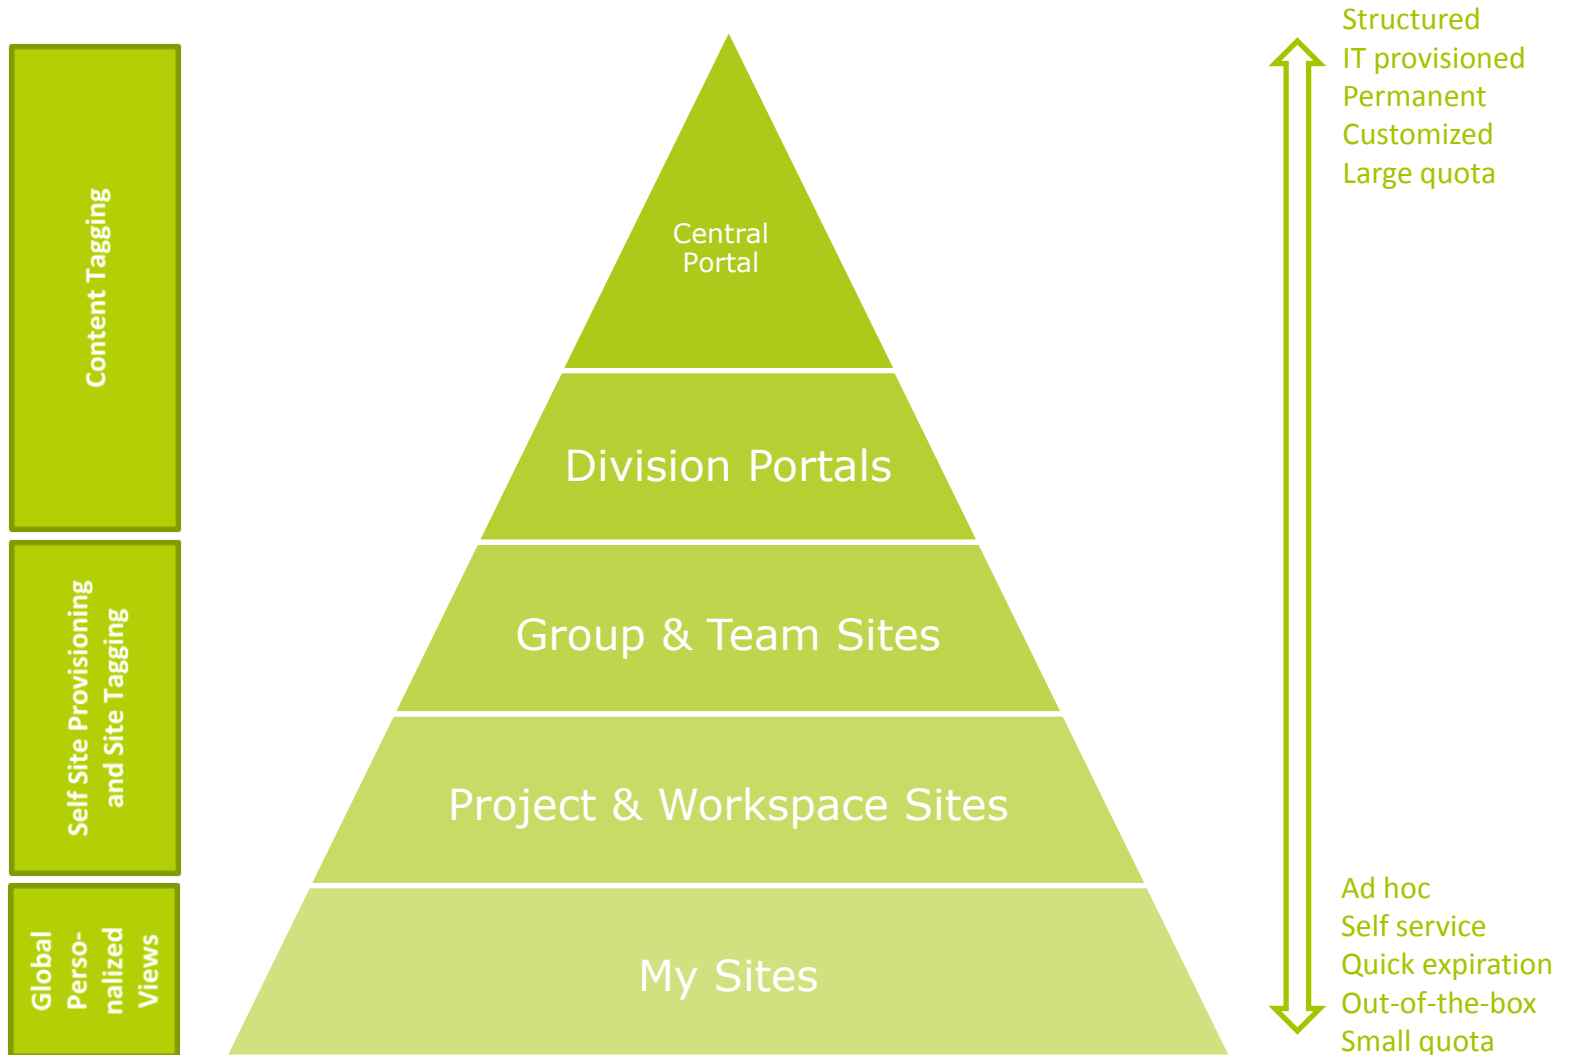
Content Tagging

Self Site Provisioning and Site Tagging

Global Personalized Views

Central Portal

Division Portals

Group & Team Sites

Project & Workspace Sites

My Sites

Structured
IT provisioned
Permanent
Customized
Large quota

Ad hoc
Self service
Quick expiration
Out-of-the-box
Small quota